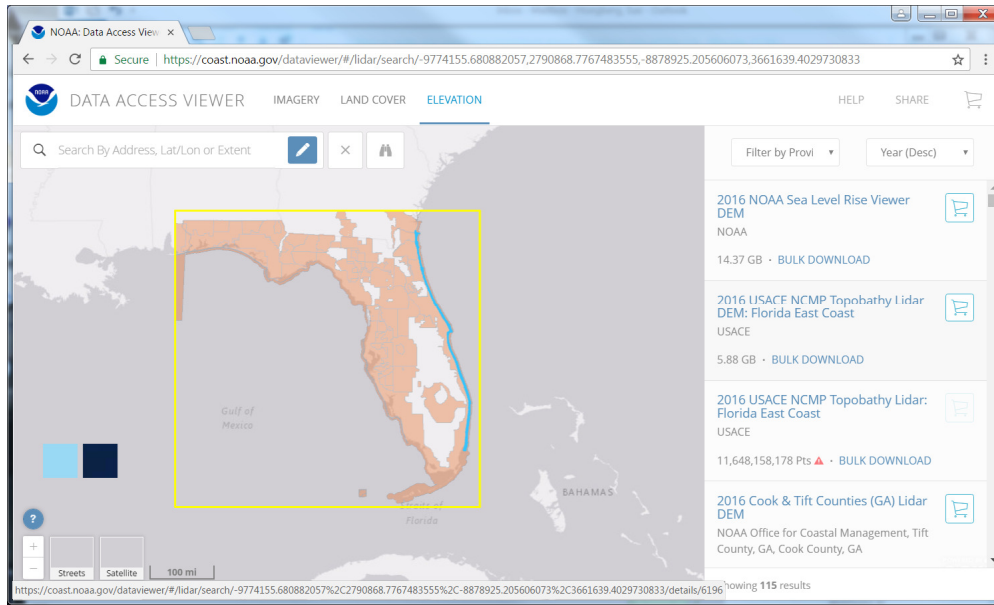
NOAA: Data Access View ×

Secure | https://coast.noaa.gov/dataviewer/#/lidar/search/-9774155.680882057,2790868.7767483555,-8878925.205606073,3661639.4029730833

DATA ACCESS VIEWER IMAGERY LAND COVER ELEVATION HELP SHARE

Search By Address, Lat/Lon or Extent

Filter by Provi

Year (Desc)

2016 NOAA Sea Level Rise Viewer DEM
NOAA
14.37 GB · BULK DOWNLOAD

2016 USACE NCMP Topobathy Lidar DEM: Florida East Coast
USACE
5.88 GB · BULK DOWNLOAD

2016 USACE NCMP Topobathy Lidar: Florida East Coast
USACE
11,648,158,178 Pts · BULK DOWNLOAD

2016 Cook & Tift Counties (GA) Lidar DEM
NOAA Office for Coastal Management, Tift County, GA, Cook County, GA

Gulf of Mexico

BAHAMAS

Straits of Florida

?

+

−

Streets Satellite 100 mi

https://coast.noaa.gov/dataviewer/#/lidar/search/-9774155.680882057%2C2790868.7767483555%2C-8878925.205606073%2C3661639.4029730833/details/6196

howing 115 results